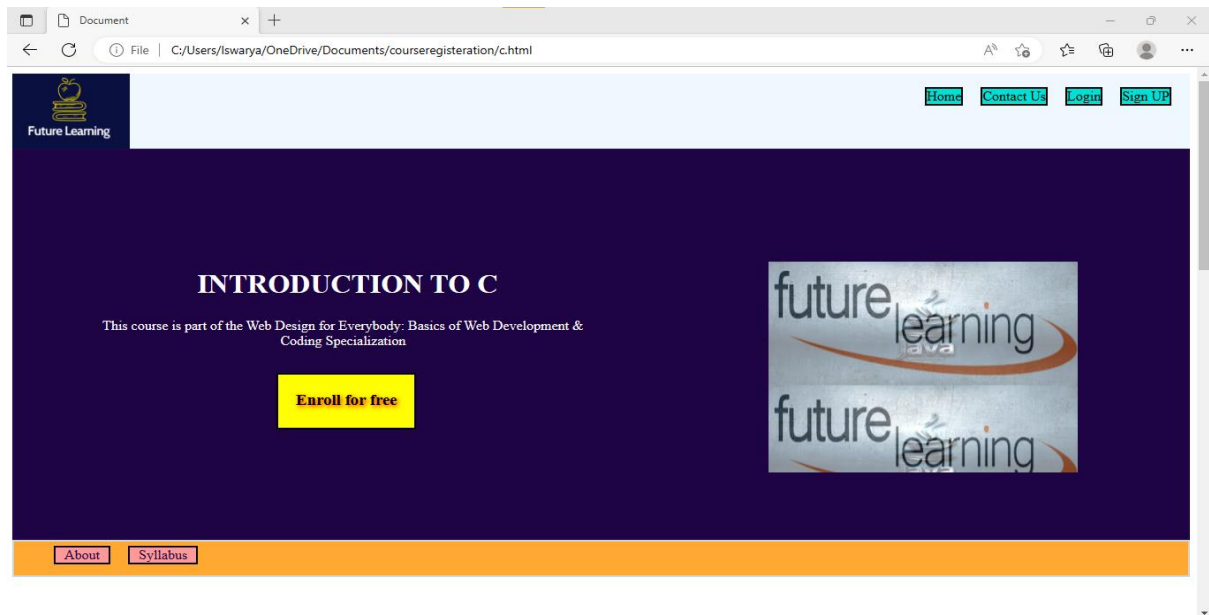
Document

File | C:/Users/Iswarya/OneDrive/Documents/courseregisteration/c.html

Future Learning

Home Contact Us Login Sign UP

INTRODUCTION TO C

This course is part of the Web Design for Everybody: Basics of Web Development & Coding Specialization

Enroll for free

future learning
java

future learning

About Syllabus